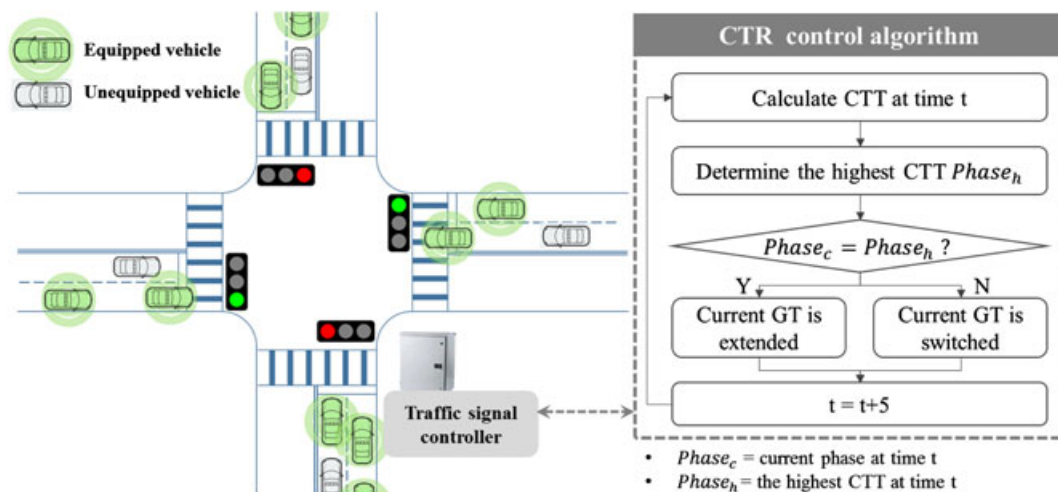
Equipped vehicle

Unequipped vehicle

Traffic signal controller

CTR control algorithm

Calculate CTT at time t

Determine the highest CTT $Phase_h$

$Phase_c = Phase_h$ ?

Y

N

Current GT is extended

Current GT is switched

t = t+5

• $Phase_c$ = current phase at time t
• $Phase_h$ = the highest CTT at time t